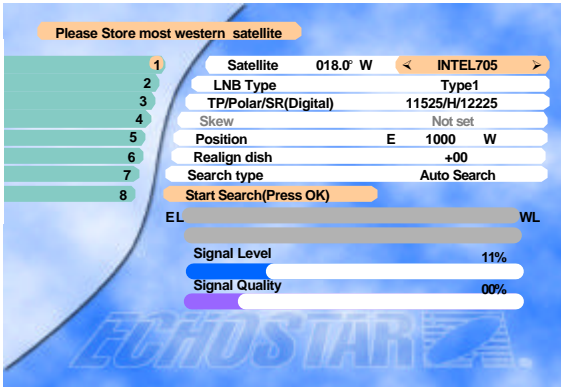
Please Store most western satellite

1
2
3
4
5
6
7
8

| | | |
|---|---|---|
| Satellite | 018.0° W | < INTEL705 > |
| LNB Type | | Type1 |
| TP/Polar/SR(Digital) | | 11525/H/12225 |
| Skew | | Not set |
| Position | E | 1000 W |
| Realign dish | | +00 |
| Search type | | Auto Search |

Start Search(Press OK)

EL

WL

Signal Level

11%

Signal Quality

00%

ECHOSTAR